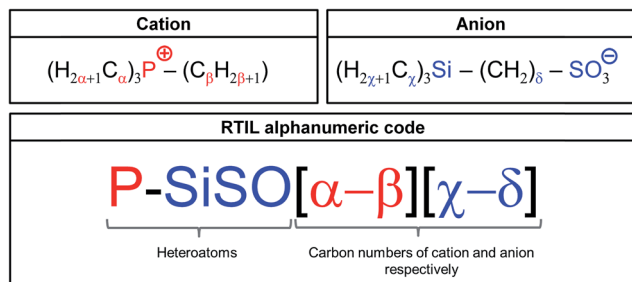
Cation

$(H_{2\alpha+1}C_{\alpha})_3P^{\oplus} - (C_{\beta}H_{2\beta+1})$

Anion

$(H_{2\chi+1}C_{\chi})_3Si - (CH_2)_{\delta} - SO_3^{\ominus}$

RTIL alphanumeric code

P-SiSO$[\alpha-\beta][\chi-\delta]$

Heteroatoms

Carbon numbers of cation and anion respectively